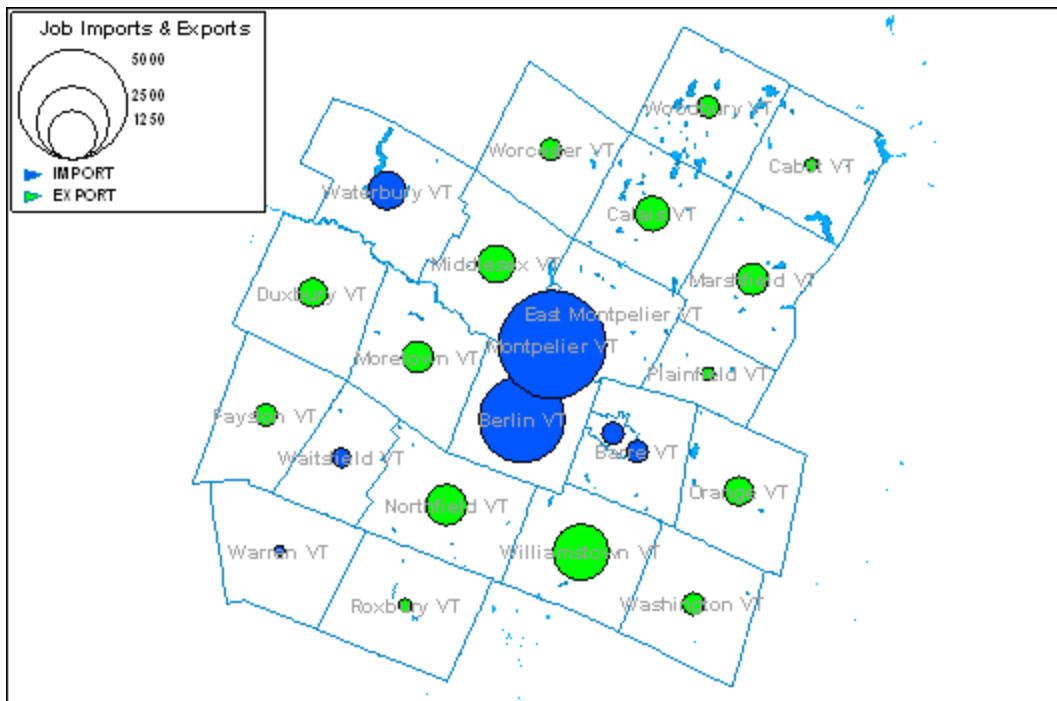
Job Imports & Exports

5000

2500

1250

IMPORT

EXPORT

Woodbury VT

Worcester VT

Cabot VT

Waterbury VT

Calais VT

Middlesex VT

Marshfield VT

Duxbury VT

East Montpelier VT

Montpelier VT

Moretown VT

Plainfield VT

Fayston VT

Berlin VT

Waitsfield VT

Barre VT

Orange VT

Northfield VT

Warren VT

Williamstown VT

Roxbury VT

Washington VT